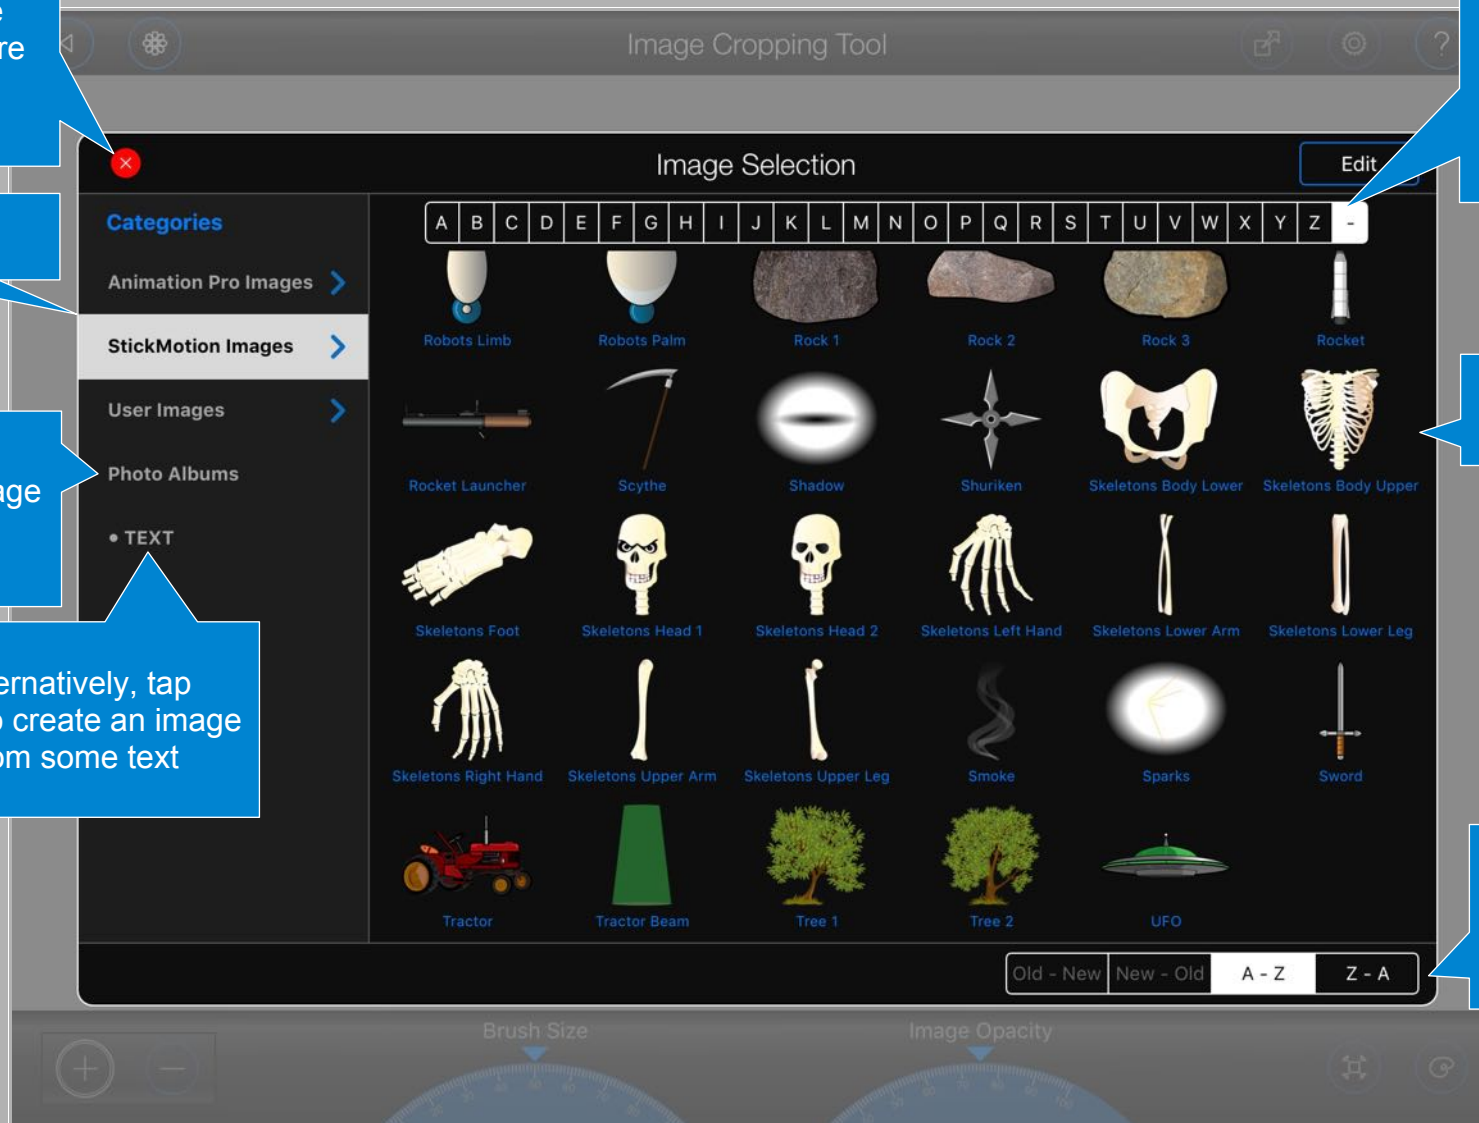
e
re

age

ernatively, tap
create an image
om some text

Image Cropping Tool

?

Image Selection

Edit

Categories

Animation Pro Images

StickMotion Images

User Images

Photo Albums

• TEXT

| A | B | C | D | E | F | G | H | I | J | K | L | M | N | O | P | Q | R | S | T | U | V | W | X | Y | Z | - |
|---|---|---|---|---|---|---|---|---|---|---|---|---|---|---|---|---|---|---|---|---|---|---|---|---|---|---|

Robots Limb
Robots Palm
Rock 1
Rock 2
Rock 3
Rocket
Rocket Launcher
Scythe
Shadow
Shuriken
Skeletons Body Lower
Skeletons Body Upper
Skeletons Foot
Skeletons Head 1
Skeletons Head 2
Skeletons Left Hand
Skeletons Lower Arm
Skeletons Lower Leg
Skeletons Right Hand
Skeletons Upper Arm
Skeletons Upper Leg
Smoke
Sparks
Sword
Tractor
Tractor Beam
Tree 1
Tree 2
UFO

Old - New
New - Old
A - Z
Z - A

Brush Size
Image Opacity